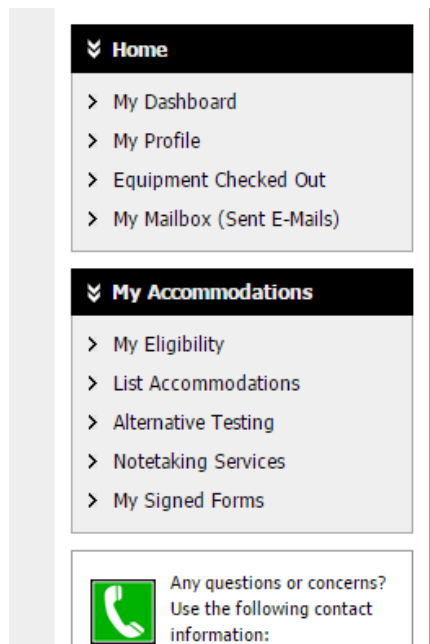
Home

My Dashboard

My Profile

Equipment Checked Out

My Mailbox (Sent E-Mails)

My Accommodations

My Eligibility

List Accommodations

Alternative Testing

Notetaking Services

My Signed Forms

Any questions or concerns? Use the following contact information: